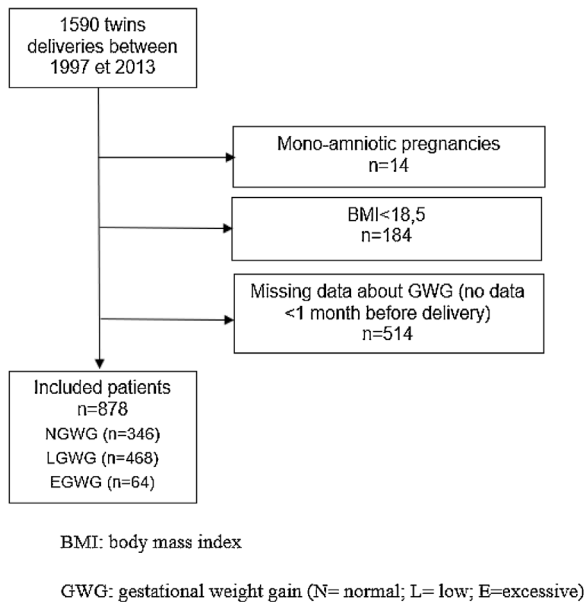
1590 twins deliveries between 1997 et 2013

Mono-amniotic pregnancies
n=14

BMI<18,5
n=184

Missing data about GWG (no data <1 month before delivery)
n=514

Included patients
n=878
NGWG (n=346)
LGWG (n=468)
EGWG (n=64)

BMI: body mass index

GWG: gestational weight gain (N= normal; L= low; E=excessive)